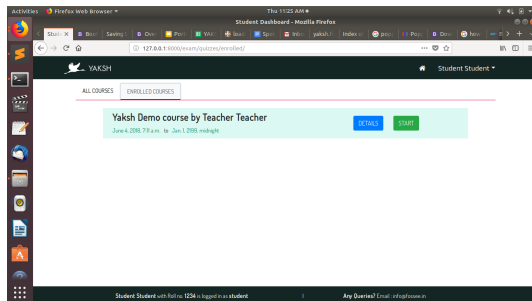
Activities Firefox Web Browser ▾ Thu 11:25 AM ●

Student Dashboard - Mozilla Firefox

Stude ✕ | Boo | Saving | Ove | Post | YAK | Issu | Spo | Inbo | yaksh | Index | pep | Pep | Ove | bov | ...

127.0.0.1:8000/exam/quizzes/enrolled/

YAKSH

Student Student ▾

ALL COURSES | ENROLLED COURSES

Yaksh Demo course by Teacher Teacher

June 4, 2018, 7:11 a.m. to Jan. 1, 2199, midnight

DETAILS | START

Student Student with Roll no. 1234 is logged in as student

Any Queries? Email: info@fossee.in